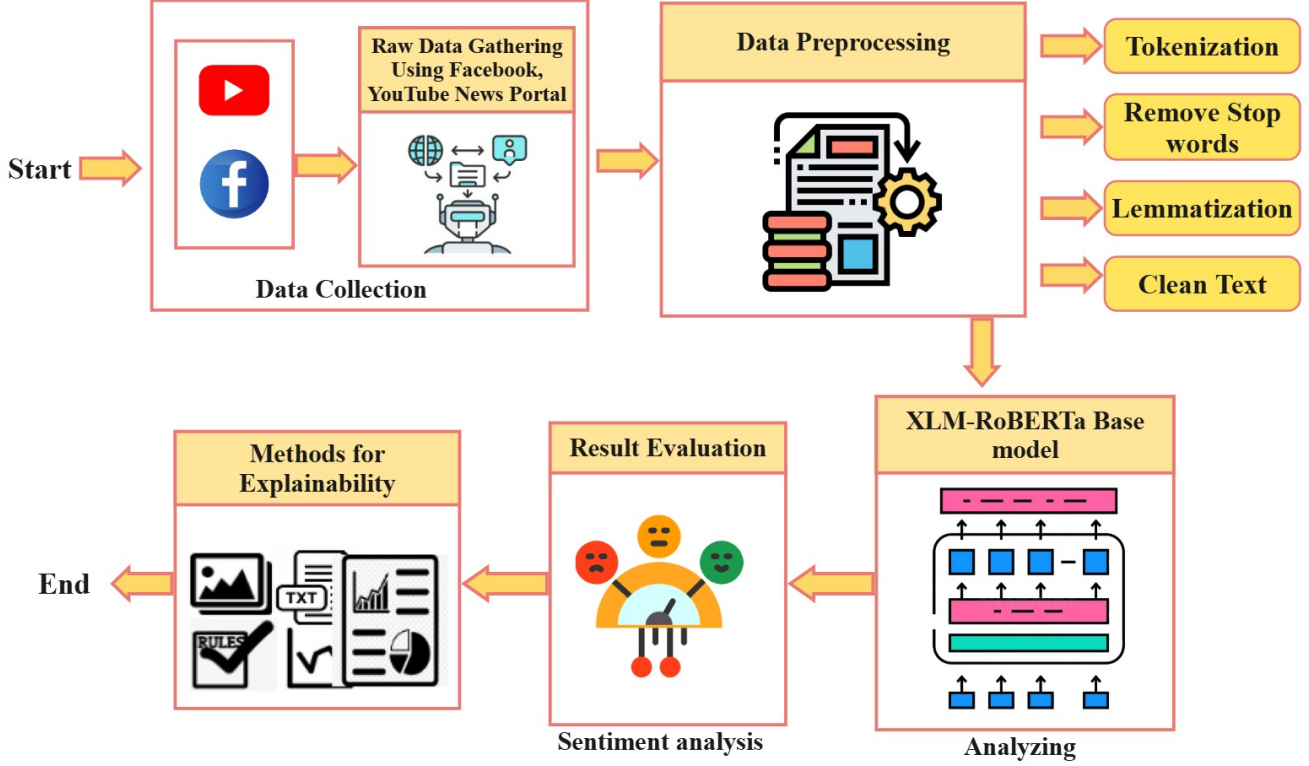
Start

Raw Data Gathering Using Facebook, YouTube News Portal

Data Collection

Data Preprocessing

Tokenization

Remove Stop words

Lemmatization

Clean Text

XLM-RoBERTa Base model

Analyzing

Result Evaluation

Sentiment analysis

Methods for Explainability

TXT

RULES

End